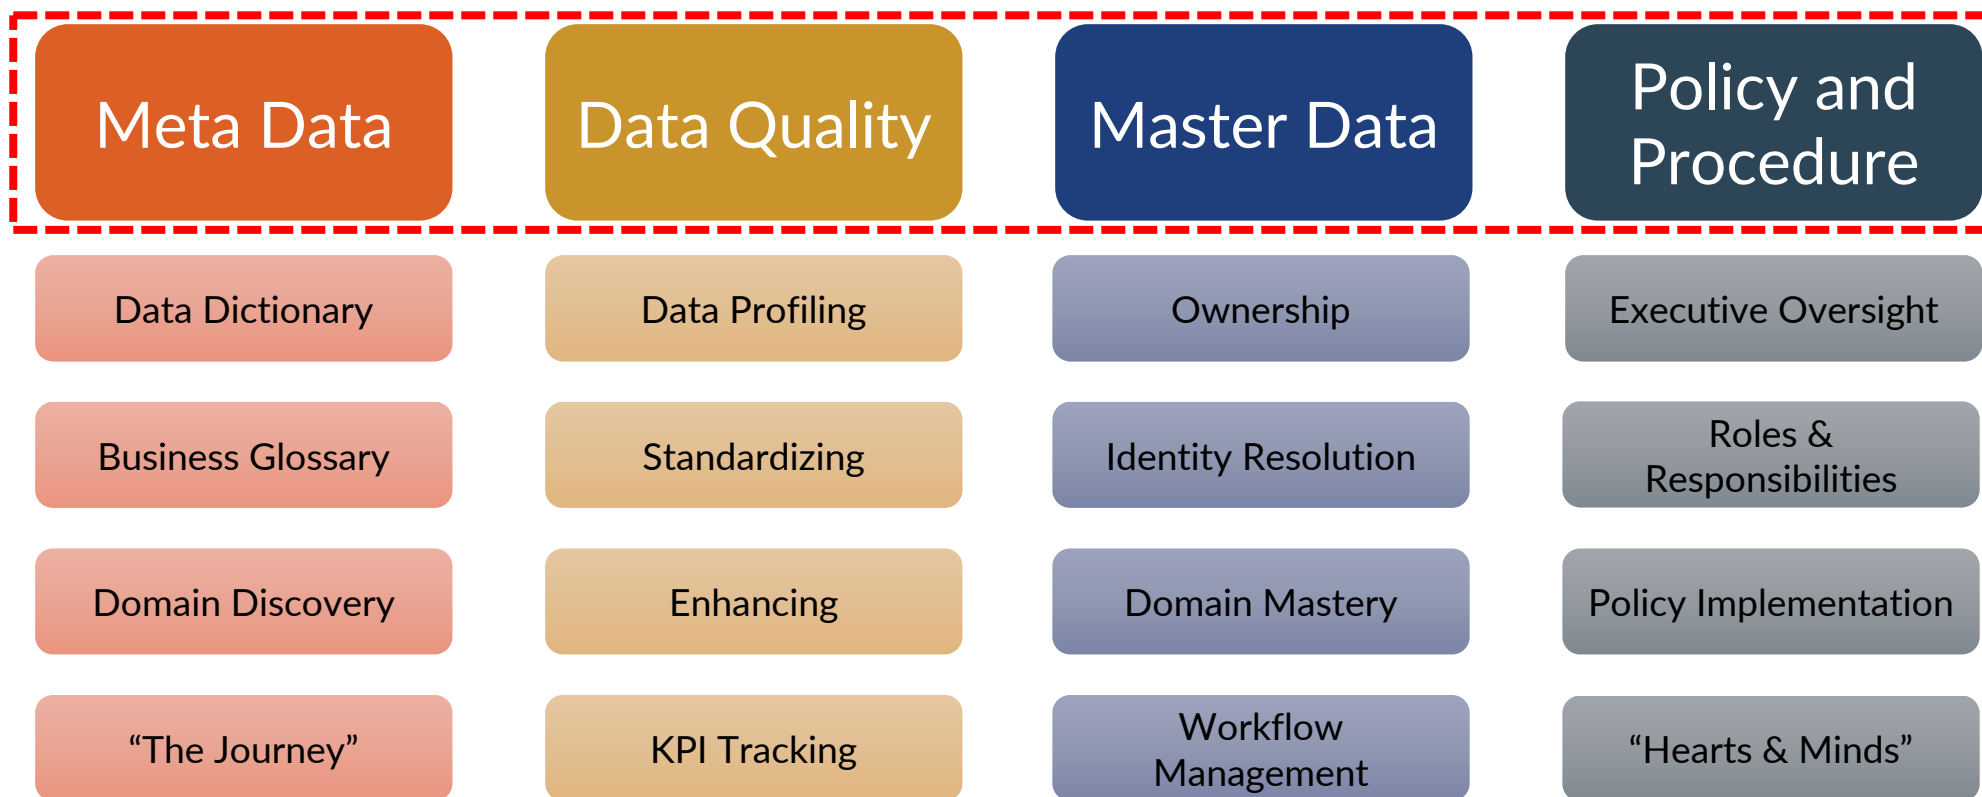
Meta Data

Data Dictionary

Business Glossary

Domain Discovery

“The Journey”

Data Quality

Data Profiling

Standardizing

Enhancing

KPI Tracking

Master Data

Ownership

Identity Resolution

Domain Mastery

Workflow Management

Policy and Procedure

Executive Oversight

Roles & Responsibilities

Policy Implementation

“Hearts & Minds”